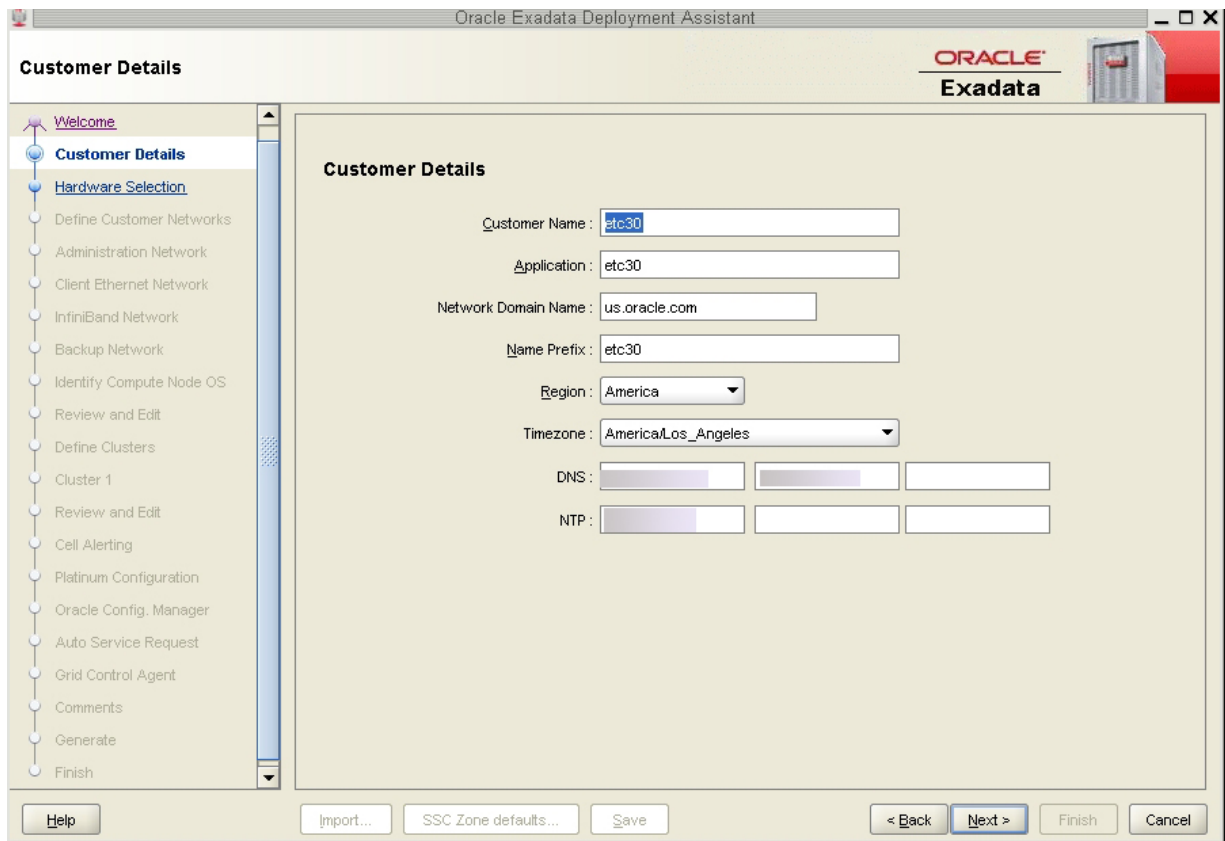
Oracle Exadata Deployment Assistant

Customer Details

ORACLE
Exadata

Welcome
Customer Details
Hardware Selection
Define Customer Networks
Administration Network
Client Ethernet Network
InfiniBand Network
Backup Network
Identify Compute Node OS
Review and Edit
Define Clusters
Cluster 1
Review and Edit
Cell Alerting
Platinum Configuration
Oracle Config. Manager
Auto Service Request
Grid Control Agent
Comments
Generate
Finish

Customer Details

Customer Name : etc30
Application : etc30
Network Domain Name : us.oracle.com
Name Prefix : etc30
Region : America
Timezone : America/Los_Angeles
DNS : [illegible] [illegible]
NTP : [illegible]

Help
Import...
SSC Zone defaults...
Save
< Back
Next >
Finish
Cancel